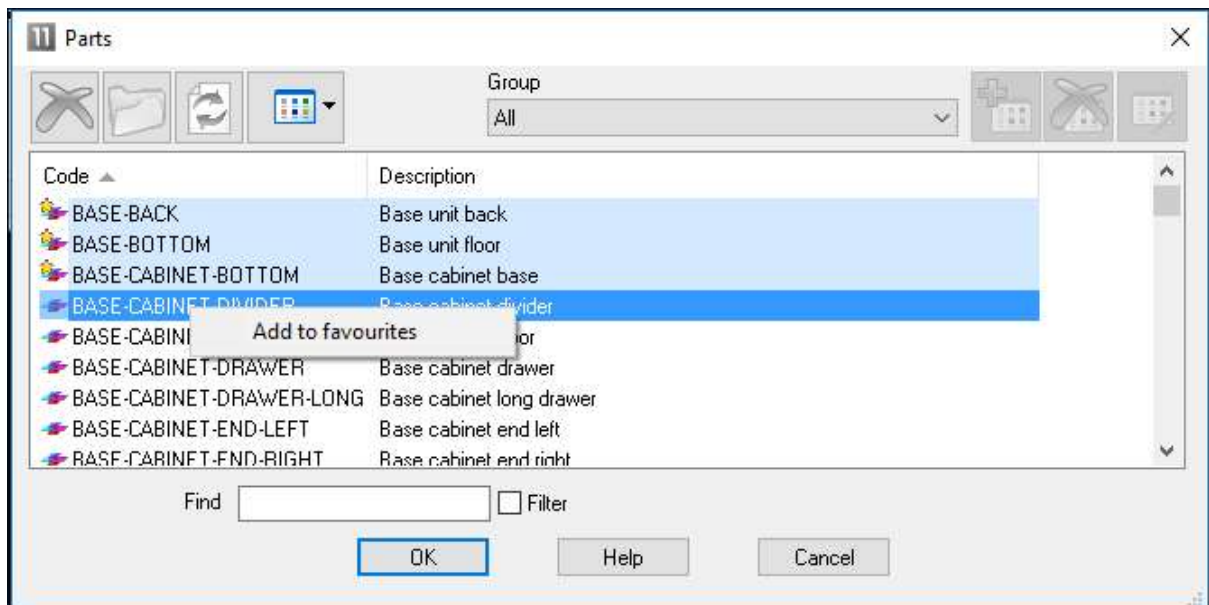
Parts

Group
All

| Code | Description |
|---|---|
| BASE-BACK | Base unit back |
| BASE-BOTTOM | Base unit floor |
| BASE-CABINET-BOTTOM | Base cabinet base |
| BASE-CABINET-DIVIDER | Base cabinet divider |
| BASE-CABIN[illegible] | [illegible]or |
| BASE-CABINET-DRAWER | Base cabinet drawer |
| BASE-CABINET-DRAWER-LONG | Base cabinet long drawer |
| BASE-CABINET-END-LEFT | Base cabinet end left |
| BASE-CABINET-END-RIGHT | Base cabinet end right |

Add to favourites

Find
Filter

OK
Help
Cancel